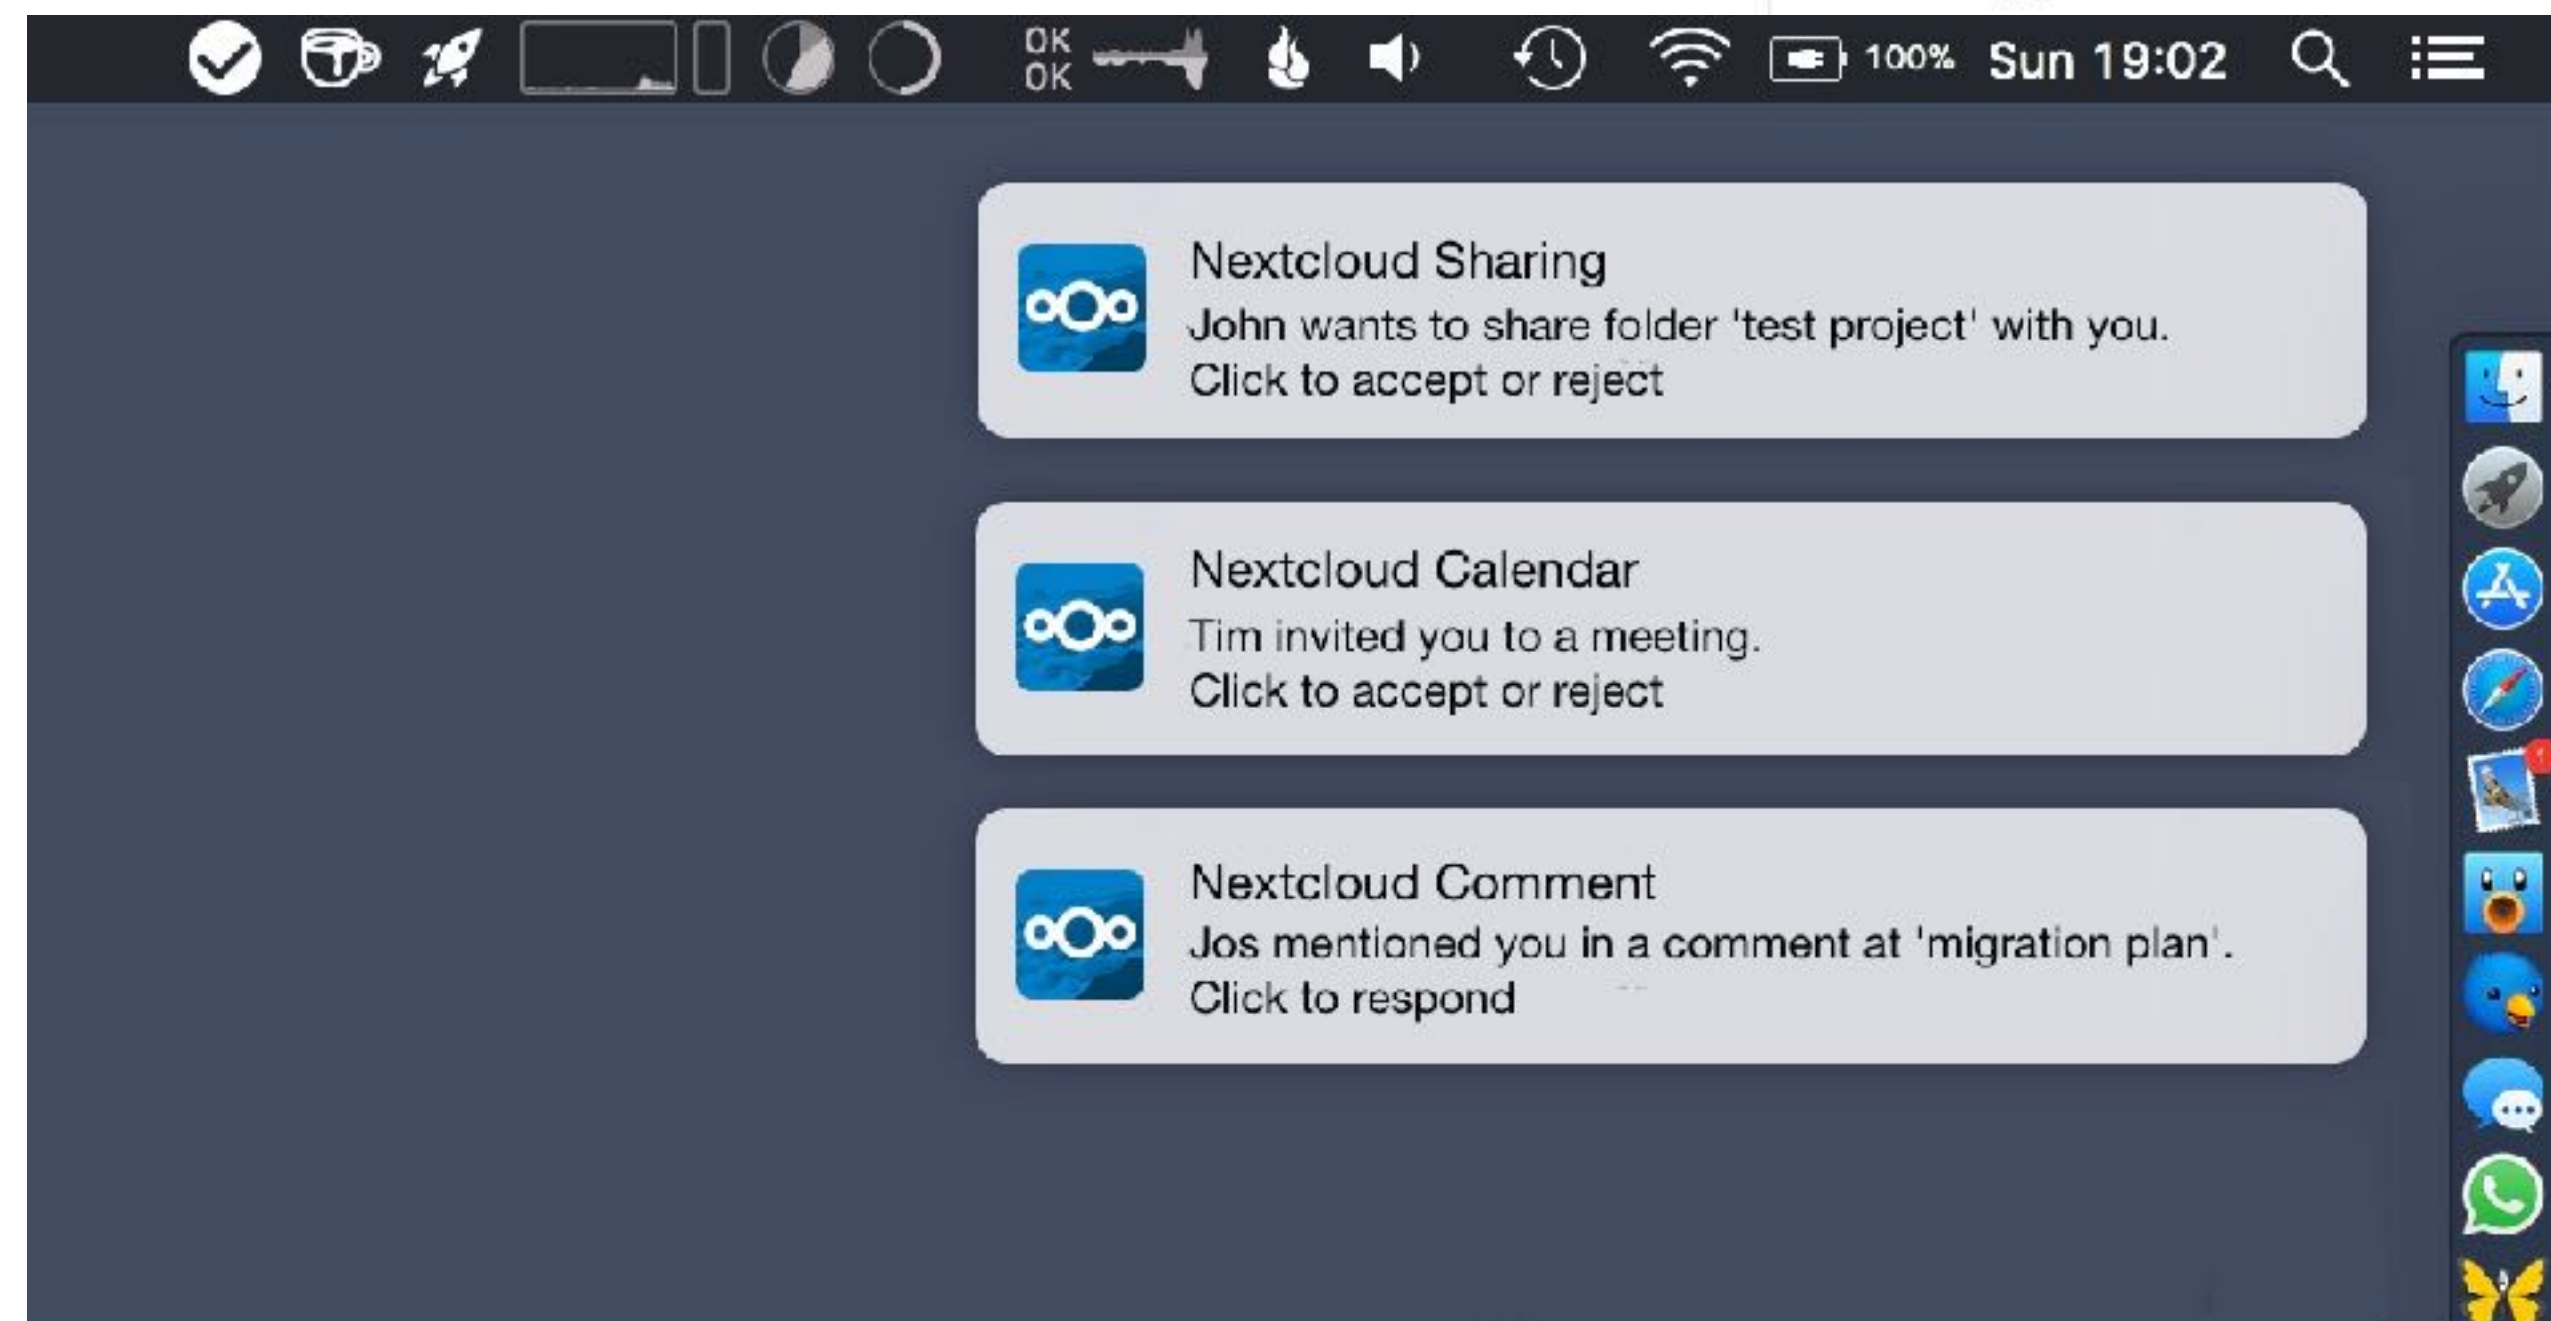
OK
OK
100% Sun 19:02

Nextcloud Sharing
John wants to share folder 'test project' with you.
Click to accept or reject

Nextcloud Calendar
Tim invited you to a meeting.
Click to accept or reject

Nextcloud Comment
Jos mentioned you in a comment at 'migration plan'.
Click to respond